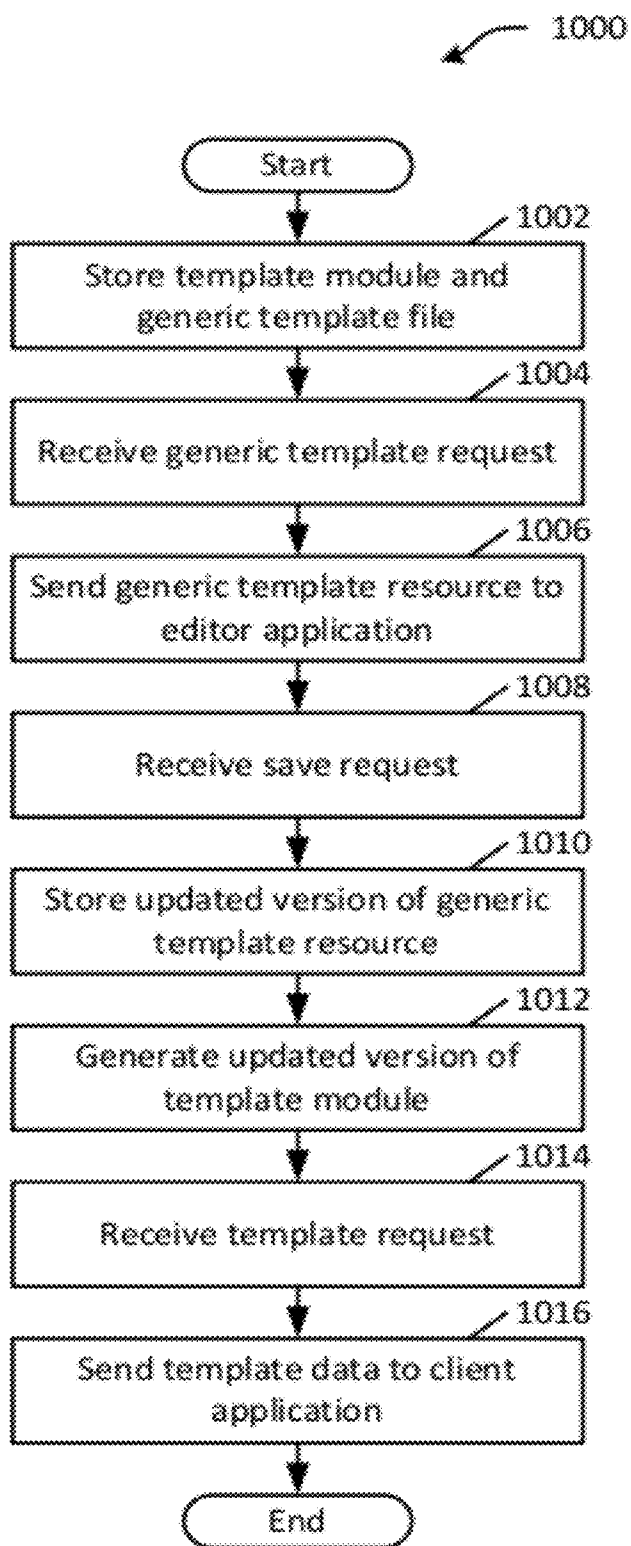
1000

Start

1002

Store template module and generic template file

1004

Receive generic template request

1006

Send generic template resource to editor application

1008

Receive save request

1010

Store updated version of generic template resource

1012

Generate updated version of template module

1014

Receive template request

1016

Send template data to client application

End